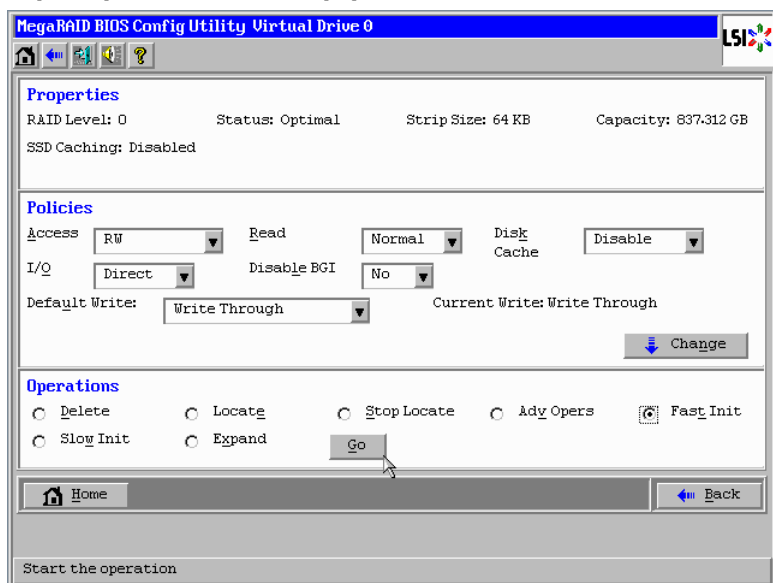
MegaRAID BIOS Config Utility Virtual Drive 0

LSI

Properties

RAID Level: 0 Status: Optimal Strip Size: 64 KB Capacity: 837.312 GB

SSD Caching: Disabled

Policies

Access RW

Read Normal

Disk Cache Disable

I/O Direct

Disable BGI No

Default Write: Write Through

Current Write: Write Through

Change

Operations

Delete Locate Stop Locate Adv Opers Fast Init

Slow Init Expand

Go

Home

Back

Start the operation